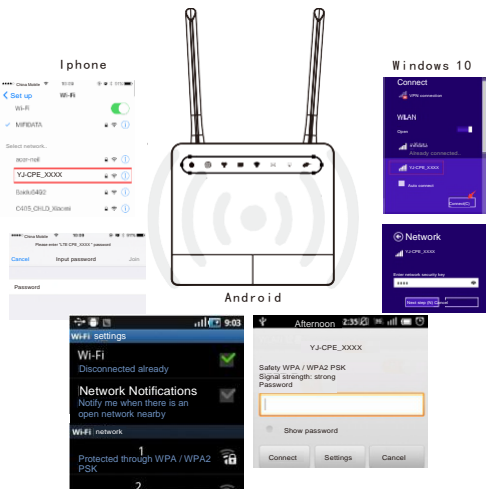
Iphone

China Mobile 10:08 11%

< Set up Wi-Fi

Wi-Fi

MIFIDATA

Select network...

acer-mei

YJ-CPE_XXXX

Book6492

C4/15_CHLD_Xiaomi

China Mobile 10:08 11%

Please enter "LTE-CPE_XXXX" password

Cancel Input password Join

Password

Windows 10

Connect

VPN connection

WLAN

Open

MIFIDATA

Already connected...

YJ-CPE_XXXX

Auto connect

Connect(C)

Network

YJ-CPE_XXXX

Enter network security key

Next step (N) Cancel

Android

9:03

Wi-Fi settings

Wi-Fi

Disconnected already

Network Notifications

Notify me when there is an open network nearby

Wi-Fi network

1

Protected through WPA / WPA2 PSK

2

Afternoon 2:35

YJ-CPE_XXXX

Safety WPA / WPA2 PSK

Signal strength: strong

Password

Show password

Connect Settings Cancel